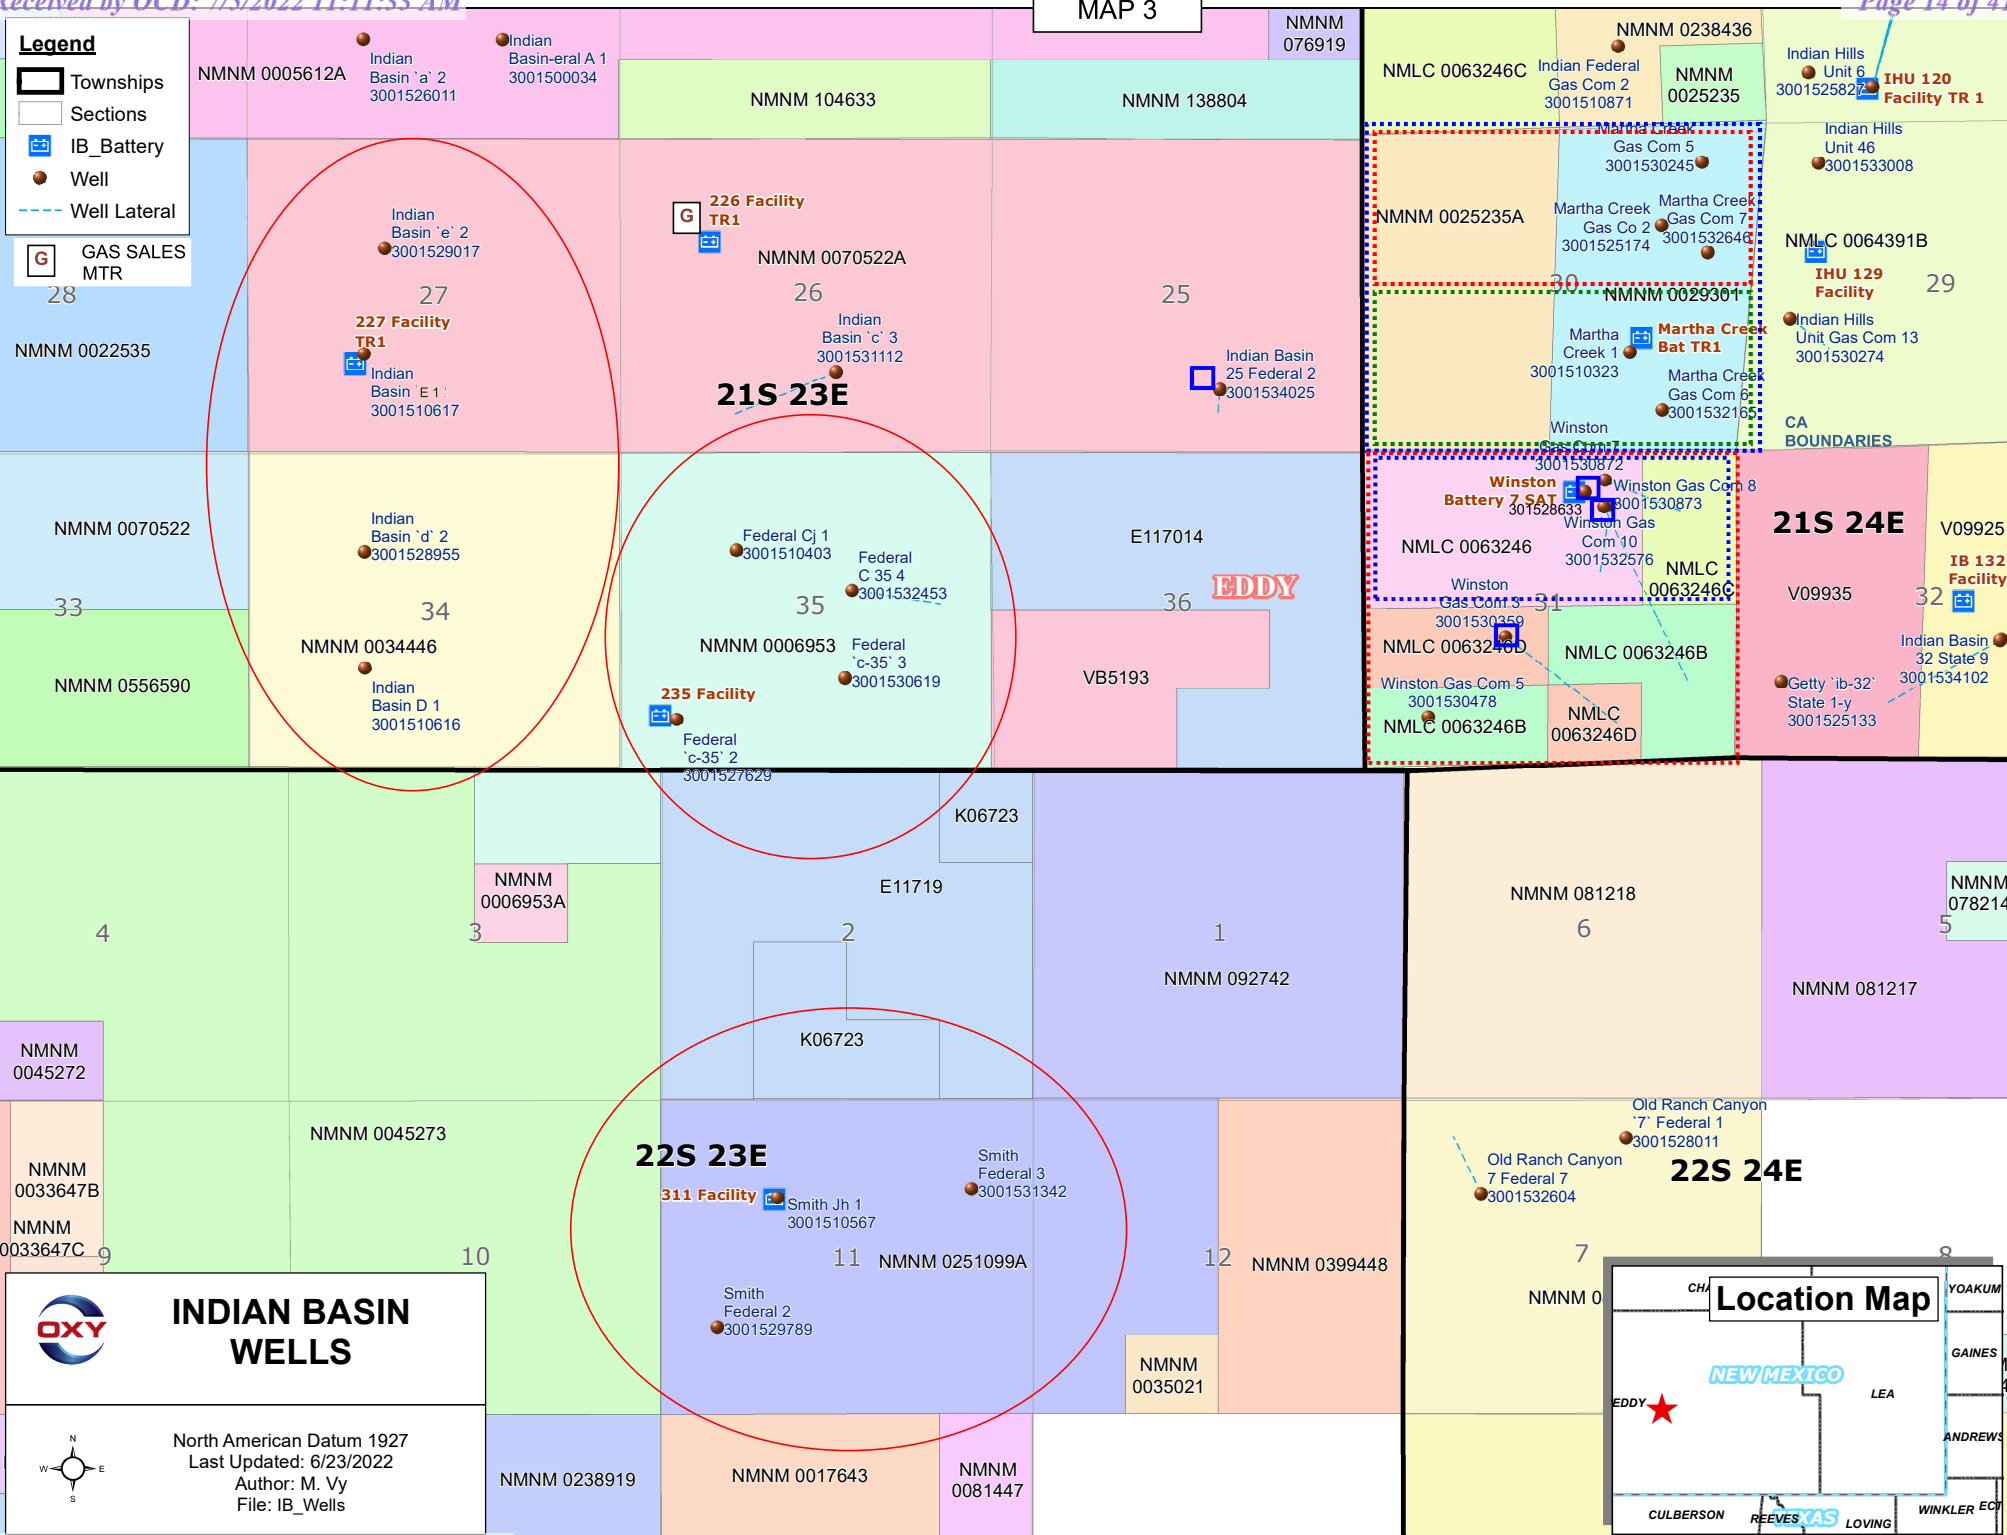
Received by OCD: 7/5/2022 11:11:55 AM

MAP 3

Page 14 of 4

Legend
Townships
Sections
IB_Battery
Well
Well Lateral
G GAS SALES MTR

NMNM 0005612A
Indian Basin `a` 2 3001526011
Indian Basin-eral A 1 3001500034
NMNM 104633
NMNM 138804
NMNM 076919
NMLC 0063246C
Indian Federal Gas Com 2 3001510871
NMNM 0238436
NMNM 0025235
Indian Hills Unit 6 3001525827
IHU 120 Facility TR 1
Martha Creek Gas Com 5 3001530245
Indian Hills Unit 46 3001533008
NMNM 0025235A
Martha Creek Gas Co 2 3001525174
Martha Creek Gas Com 7 3001532646
NMLC 0064391B
IHU 129 Facility
29
30
NMNM 0029301
Martha Creek 1 3001510323
Martha Creek Bat TR1
Indian Hills Unit Gas Com 13 3001530274
Martha Creek Gas Com 6 3001532165
Winston Gas Com 7 3001530872
CA BOUNDARIES
Indian Basin `e` 2 3001529017
226 Facility TR1
NMNM 0070522A
28
27
26
25
NMNM 0022535
227 Facility TR1
Indian Basin `E 1` 3001510617
Indian Basin `c` 3 3001531112
21S 23E
Indian Basin 25 Federal 2 3001534025
Winston Battery 7 SAT
3001528633
Winston Gas Com 8 3001530873
Winston Gas Com 10 3001532576
NMLC 0063246
21S 24E
V09925
IB 132 Facility
NMNM 0070522
Indian Basin `d` 2 3001528955
Federal Cj 1 3001510403
Federal C 35 4 3001532453
E117014
EDDY
Winston Gas Com 3 3001530359
31
NMLC 0063246C
V09935
32
33
34
35
36
NMNM 0034446
NMNM 0006953
Federal `c-35` 3 3001530619
NMLC 0063246D
NMLC 0063246B
Indian Basin 32 State 9 3001534102
NMNM 0556590
Indian Basin D 1 3001510616
235 Facility
VB5193
Winston Gas Com 5 3001530478
Getty `ib-32` State 1-y 3001525133
Federal `c-35` 2 3001527629
NMLC 0063246B
NMLC 0063246D
K06723
NMNM 0006953A
E11719
NMNM 081218
NMNM 078214
4
3
2
1
6
5
NMNM 092742
NMNM 081217
K06723
NMNM 0045272
NMNM 0045273
Old Ranch Canyon `7` Federal 1 3001528011
Old Ranch Canyon 7 Federal 7 3001532604
22S 23E
Smith Federal 3 3001531342
22S 24E
NMNM 0033647B
311 Facility
Smith Jh 1 3001510567
NMNM 0033647C
9
10
11
NMNM 0251099A
12
NMNM 0399448
7
8
NMNM 0
Smith Federal 2 3001529789
NMNM 0035021
OXY
INDIAN BASIN WELLS
North American Datum 1927
Last Updated: 6/23/2022
Author: M. Vy
File: IB_Wells
N
W
E
S
NMNM 0238919
NMNM 0017643
NMNM 0081447
Location Map
CHA
YOAKUM
GAINES
NEW MEXICO
LEA
EDDY
ANDREWS
CULBERSON
REEVES
TEXAS
LOVING
WINKLER
ECT